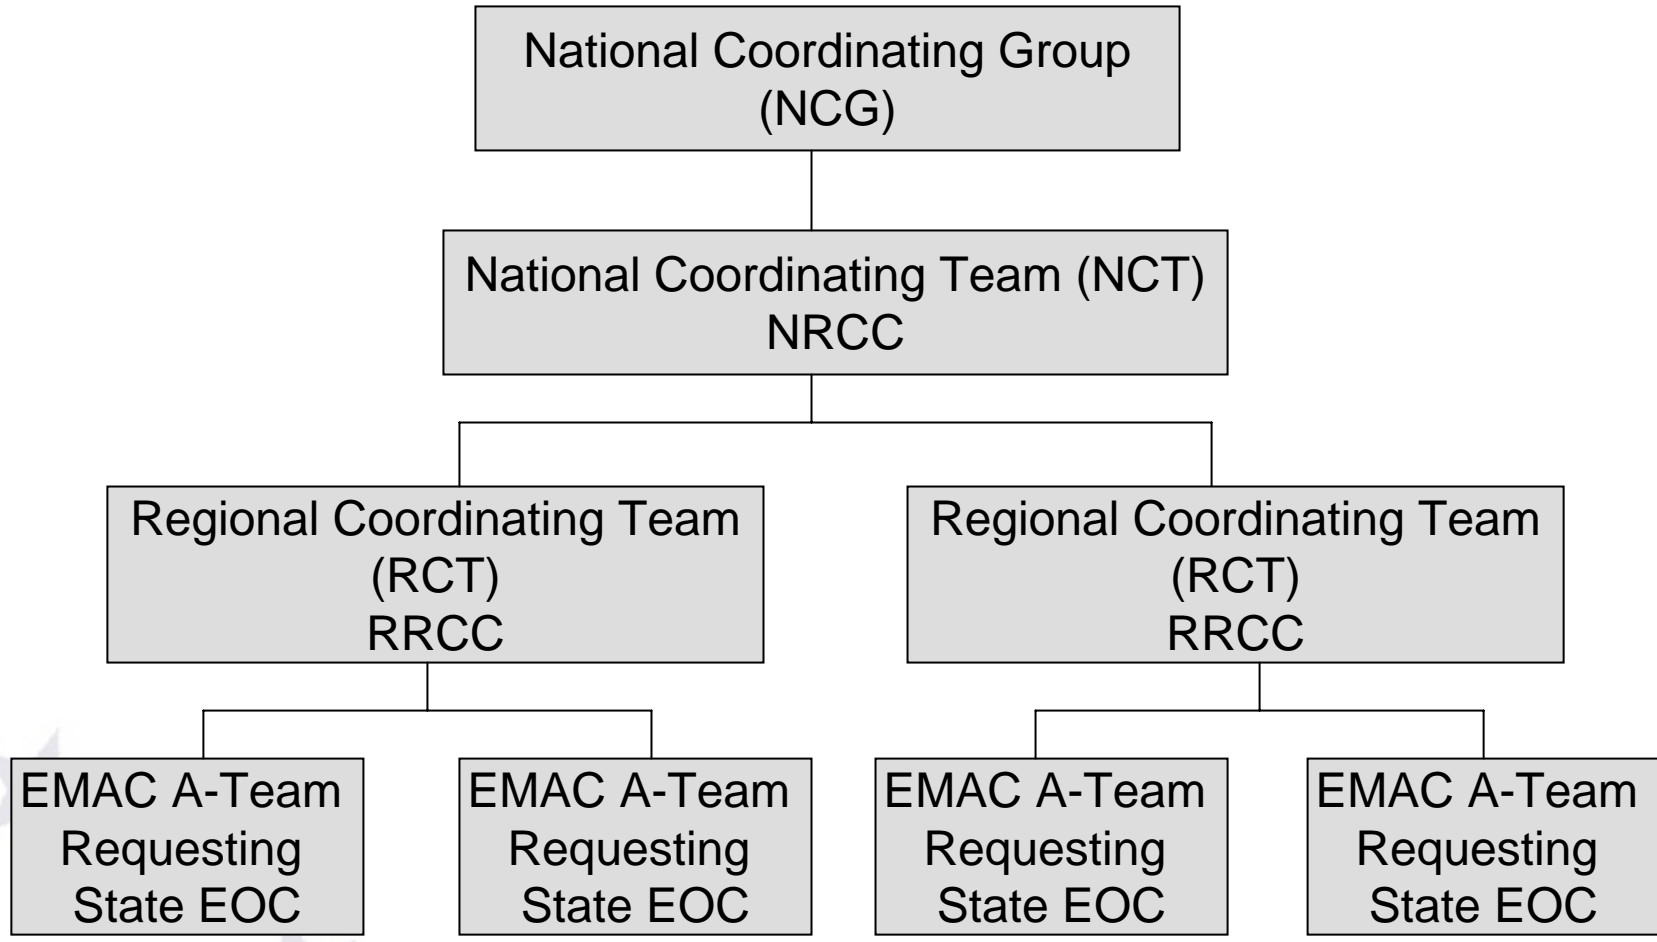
National Coordinating Group (NCG)

National Coordinating Team (NCT) NRCC

Regional Coordinating Team (RCT) RRCC

Regional Coordinating Team (RCT) RRCC

EMAC A-Team Requesting State EOC

EMAC A-Team Requesting State EOC

EMAC A-Team Requesting State EOC

EMAC A-Team Requesting State EOC